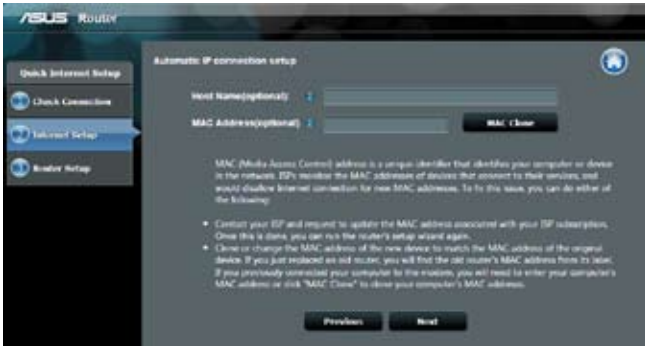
ASUS Router

Quick Internet Setup

Check Connection

Internet Setup

Router Setup

Automatic IP connection setup

Host Name(optional): ?

MAC Address(optional): ?

MAC Clone

MAC (Media Access Control) address is a unique identifier that identifies your computer or device in the network. ISPs monitor the MAC addresses of devices that connect to their services, and would disallow Internet connection for new MAC addresses. To fix this issue, you can do either of the following:

• Contact your ISP and request to update the MAC address associated with your ISP subscription. Once this is done, you can run the router's setup wizard again.
• Clone or change the MAC address of the new device to match the MAC address of the original device. If you just replaced an old router, you will find the old router's MAC address from its label. If you previously connected your computer to the modem, you will need to enter your computer's MAC address or click "MAC Clone" to clone your computer's MAC address.

Previous

Next